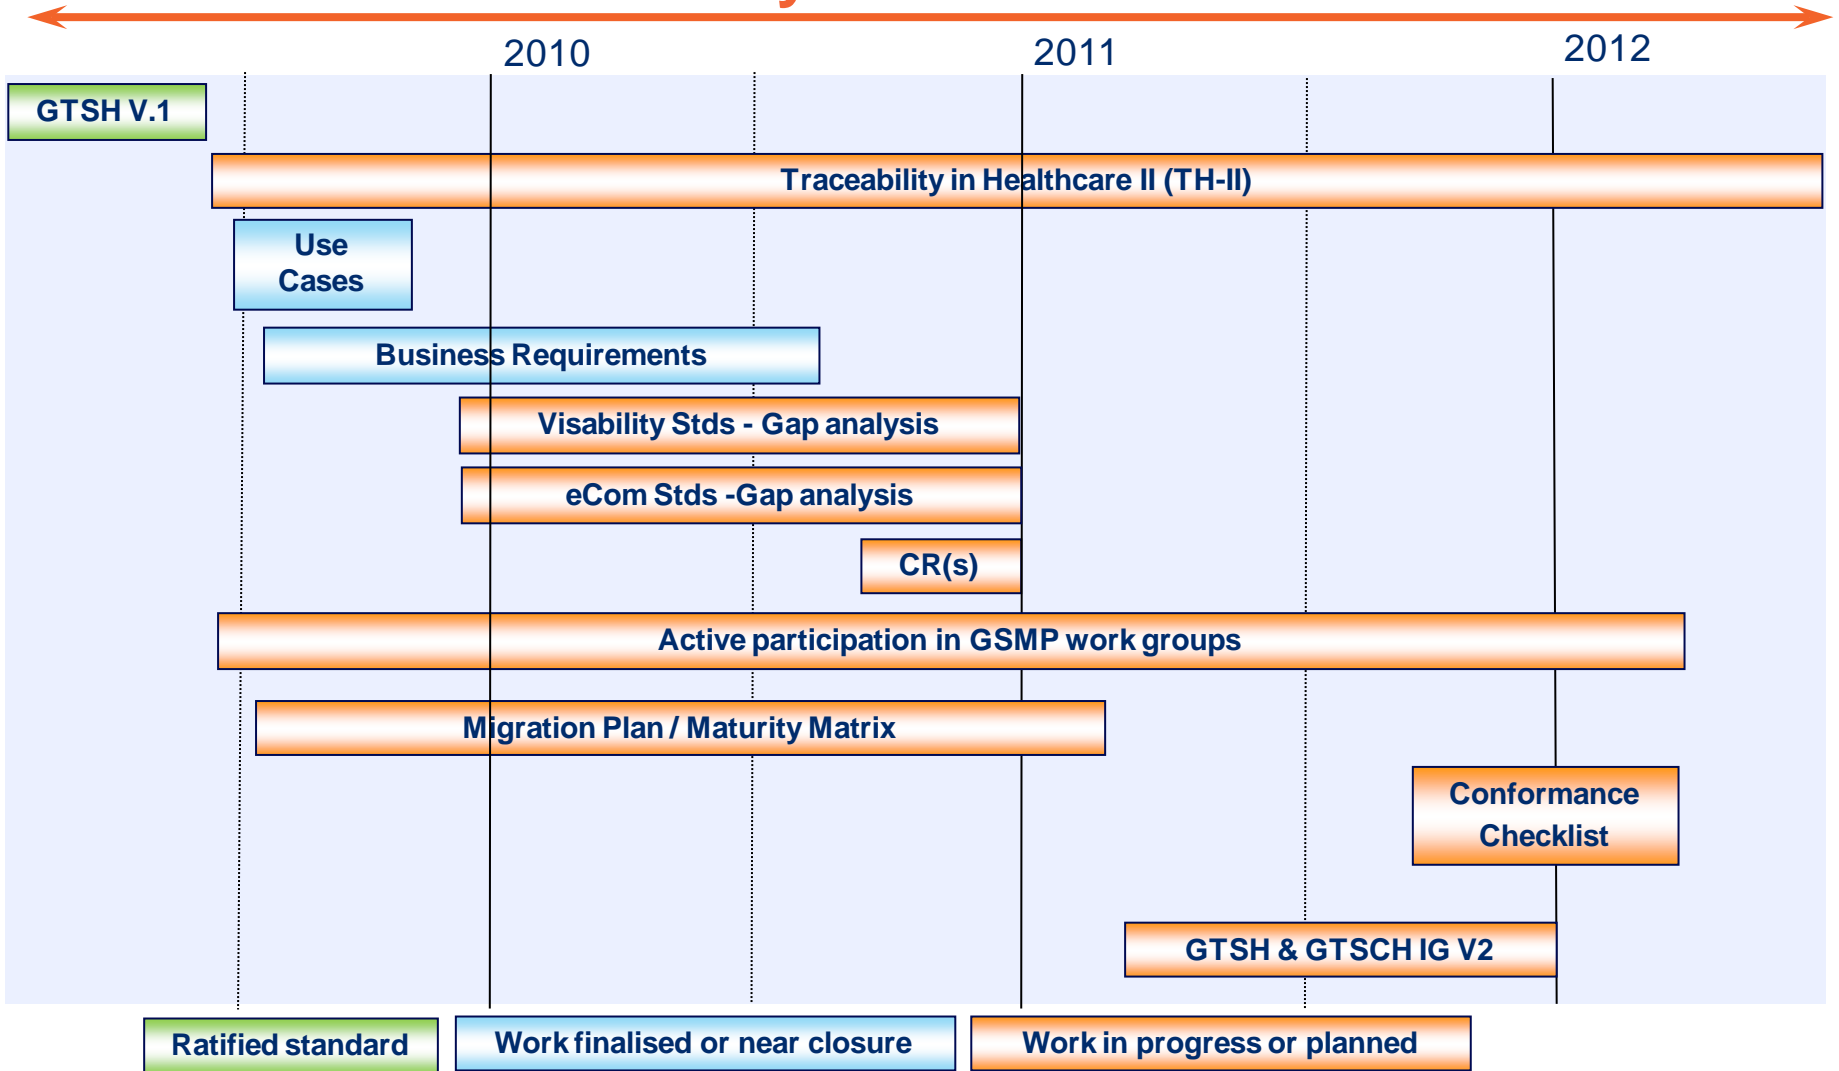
2010

2011

2012

GTSH V.1

Traceability in Healthcare II (TH-II)

Use Cases

Business Requirements

Visability Stds - Gap analysis

eCom Stds -Gap analysis

CR(s)

Active participation in GSMP work groups

Migration Plan / Maturity Matrix

Conformance Checklist

GTSH & GTSCH IG V2

Ratified standard

Work finalised or near closure

Work in progress or planned